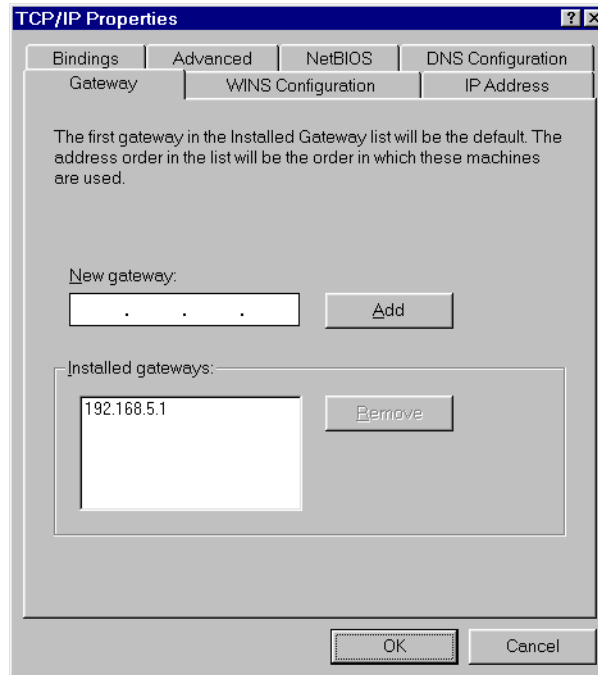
TCP/IP Properties

?

Bindings
Advanced
NetBIOS
DNS Configuration
Gateway
WINS Configuration
IP Address

The first gateway in the Installed Gateway list will be the default. The address order in the list will be the order in which these machines are used.

New gateway:

. . .

Add

Installed gateways:

192.168.5.1

Remove

OK
Cancel